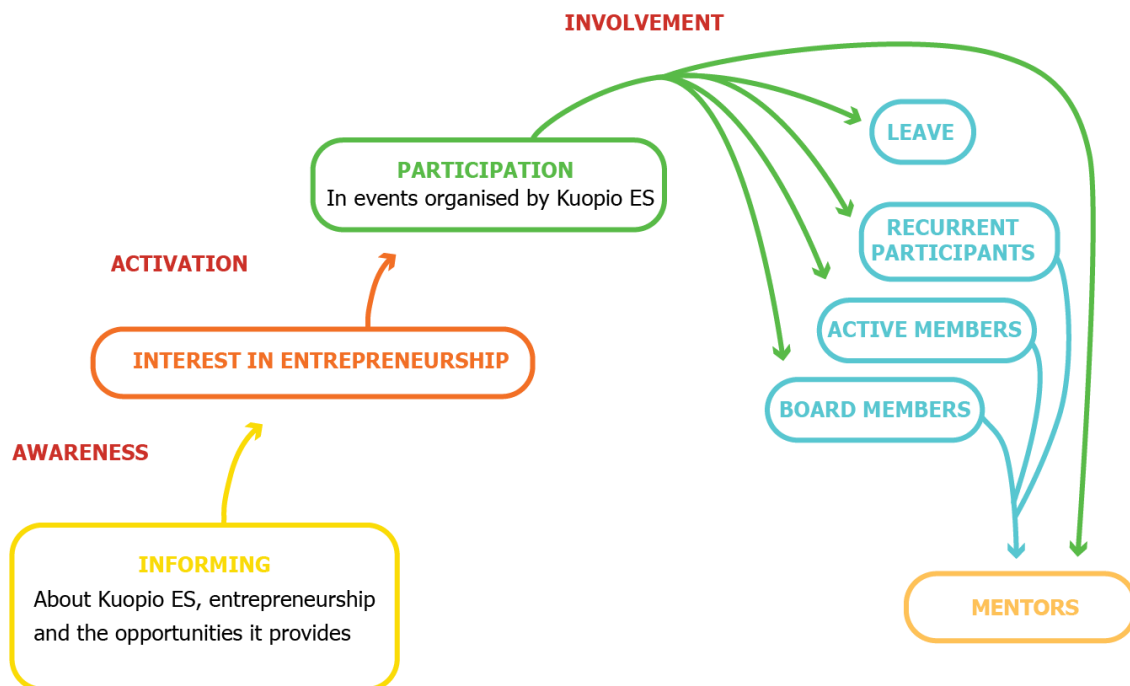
INVOLVEMENT

PARTICIPATION
In events organised by Kuopio ES

LEAVE

RECURRENT PARTICIPANTS

ACTIVATION

ACTIVE MEMBERS

INTEREST IN ENTREPRENEURSHIP

BOARD MEMBERS

AWARENESS

INFORMING
About Kuopio ES, entrepreneurship and the opportunities it provides

MENTORS